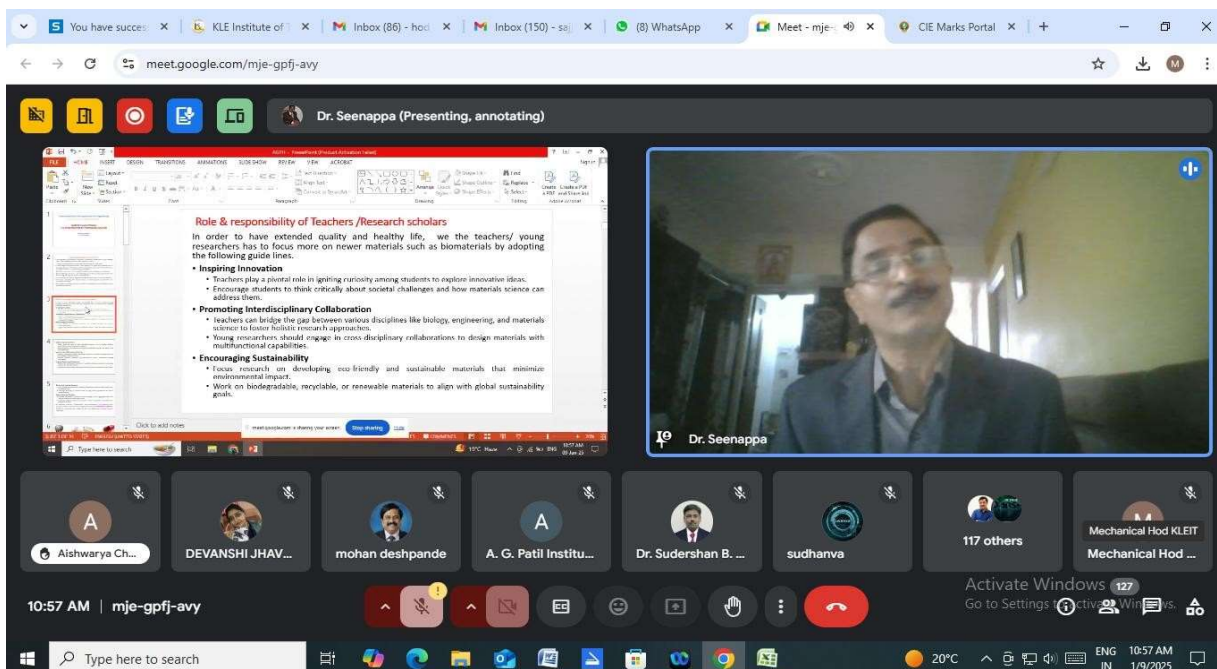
You have succes | KLE Institute of | Inbox (86) - hod | Inbox (150) - saj | (8) WhatsApp | Meet - mje- | CIE Marks Portal

meet.google.com/mje-gpfj-avy

Dr. Seenappa (Presenting, annotating)

Role & responsibility of Teachers /Research scholars

In order to have extended quality and healthy life, we the teachers/ young researchers has to focus more on newer materials such as biomaterials by adopting the following guide lines.

• Inspiring Innovation
  • Teachers play a pivotal role in igniting curiosity among students to explore innovative ideas.
  • Encourage students to think critically about societal challenges and how materials science can address them.
• Promoting Interdisciplinary Collaboration
  • Teachers can bridge the gap between various disciplines like biology, engineering, and materials science to foster holistic research approaches.
  • Young researchers should engage in cross-disciplinary collaborations to design materials with multifunctional capabilities.
• Encouraging Sustainability
  • Focus research on developing eco-friendly and sustainable materials that minimize environmental impact.
  • Work on biodegradable, recyclable, or renewable materials to align with global sustainability goals.

Click to add notes

Stop sharing

Dr. Seenappa

Aishwarya Ch... | DEVANSHI JHAV... | mohan deshpande | A. G. Patil Institu... | Dr. Sudershan B. ... | sudhanva | 117 others | Mechanical Hod KLEIT | Mechanical Hod ...

10:57 AM | mje-gpfj-avy

Activate Windows
Go to Settings to activate Windows.

127

Type here to search

20°C ENG IN 10:57 AM 1/9/2025